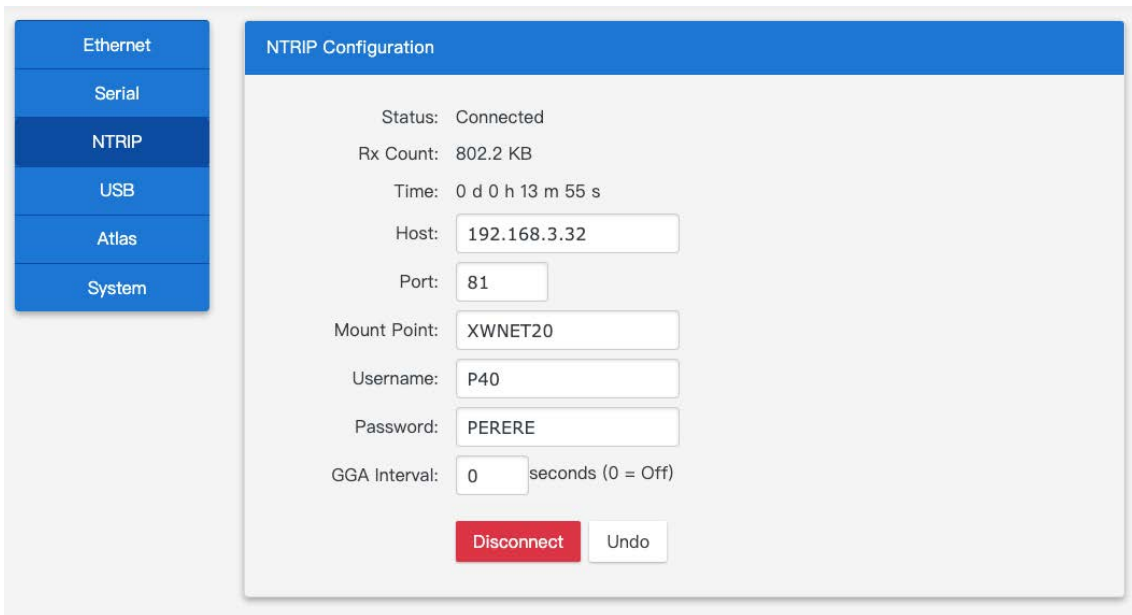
Ethernet
Serial
NTRIP
USB
Atlas
System

NTRIP Configuration

Status: Connected
Rx Count: 802.2 KB
Time: 0 d 0 h 13 m 55 s
Host: 192.168.3.32
Port: 81
Mount Point: XWNET20
Username: P40
Password: PERERE
GGA Interval: 0 seconds (0 = Off)

Disconnect
Undo